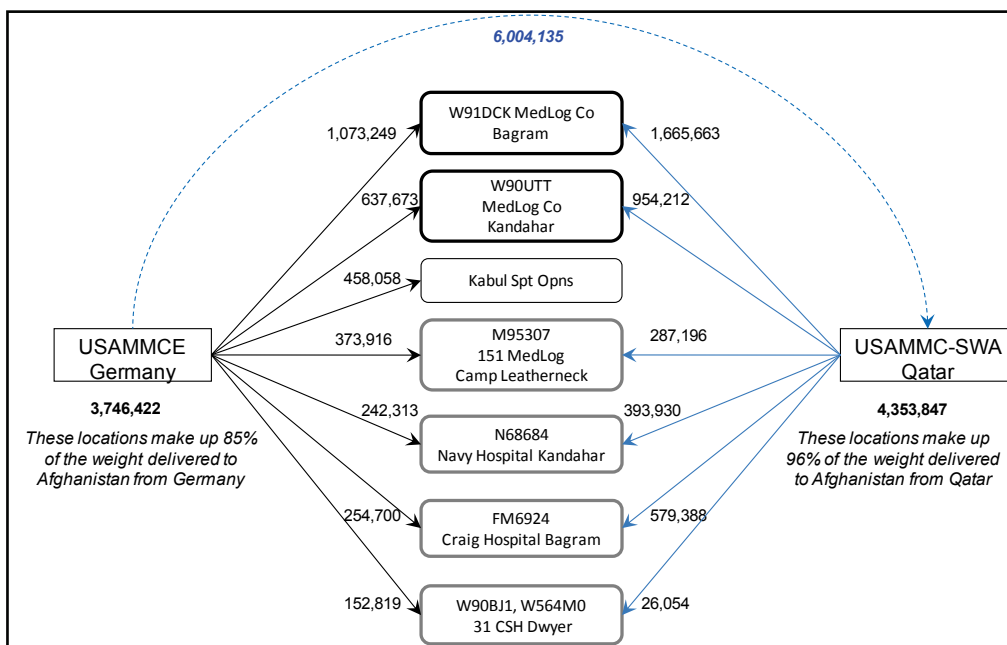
6,004,135

1,073,249

W91DCK MedLog Co
Bagram

1,665,663

637,673

W90UTT
MedLog Co
Kandahar

954,212

458,058

Kabul Spt Opns

USAMMCE
Germany

373,916

M95307
151 MedLog
Camp Leatherneck

287,196

USAMMC-SWA
Qatar

3,746,422

These locations make up 85% of the weight delivered to Afghanistan from Germany

242,313

N68684
Navy Hospital Kandahar

393,930

4,353,847

These locations make up 96% of the weight delivered to Afghanistan from Qatar

254,700

FM6924
Craig Hospital Bagram

579,388

152,819

W90BJ1, W564M0
31 CSH Dwyer

26,054